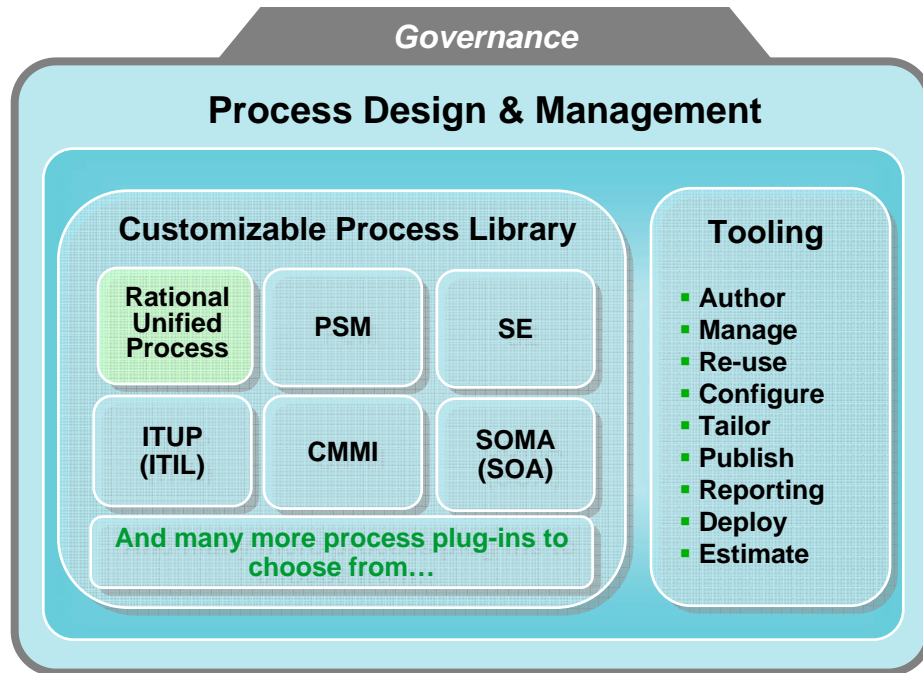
Governance

Process Design & Management

Customizable Process Library

Rational Unified Process

PSM

SE

ITUP (ITIL)

CMMI

SOMA (SOA)

And many more process plug-ins to choose from…

Tooling

- Author
- Manage
- Re-use
- Configure
- Tailor
- Publish
- Reporting
- Deploy
- Estimate